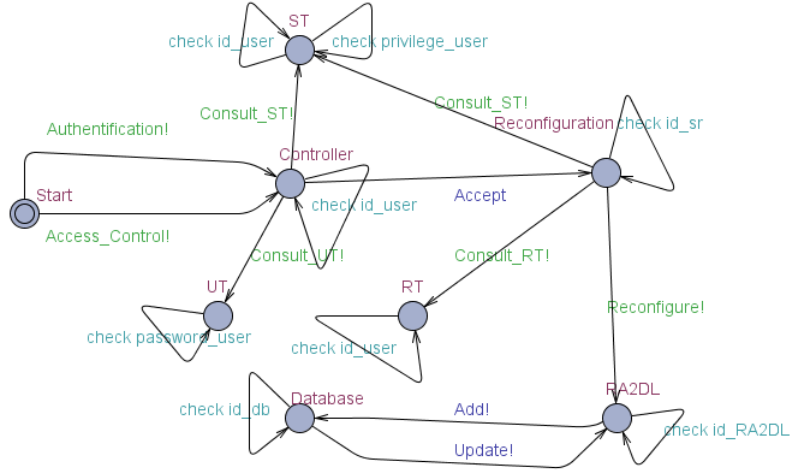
ST
check id_user
check privilege_user
Consult_ST!
Consult_ST!
Authentification!
Reconfiguration
check id_sr
Controller
Start
Accept
check id_user
Access_Control!
Consult_UT!
Consult_RT!
UT
RT
Reconfigure!
check password_user
check id_user
RA2DL
check id_db
Database
Add!
check id_RA2DL
Update!